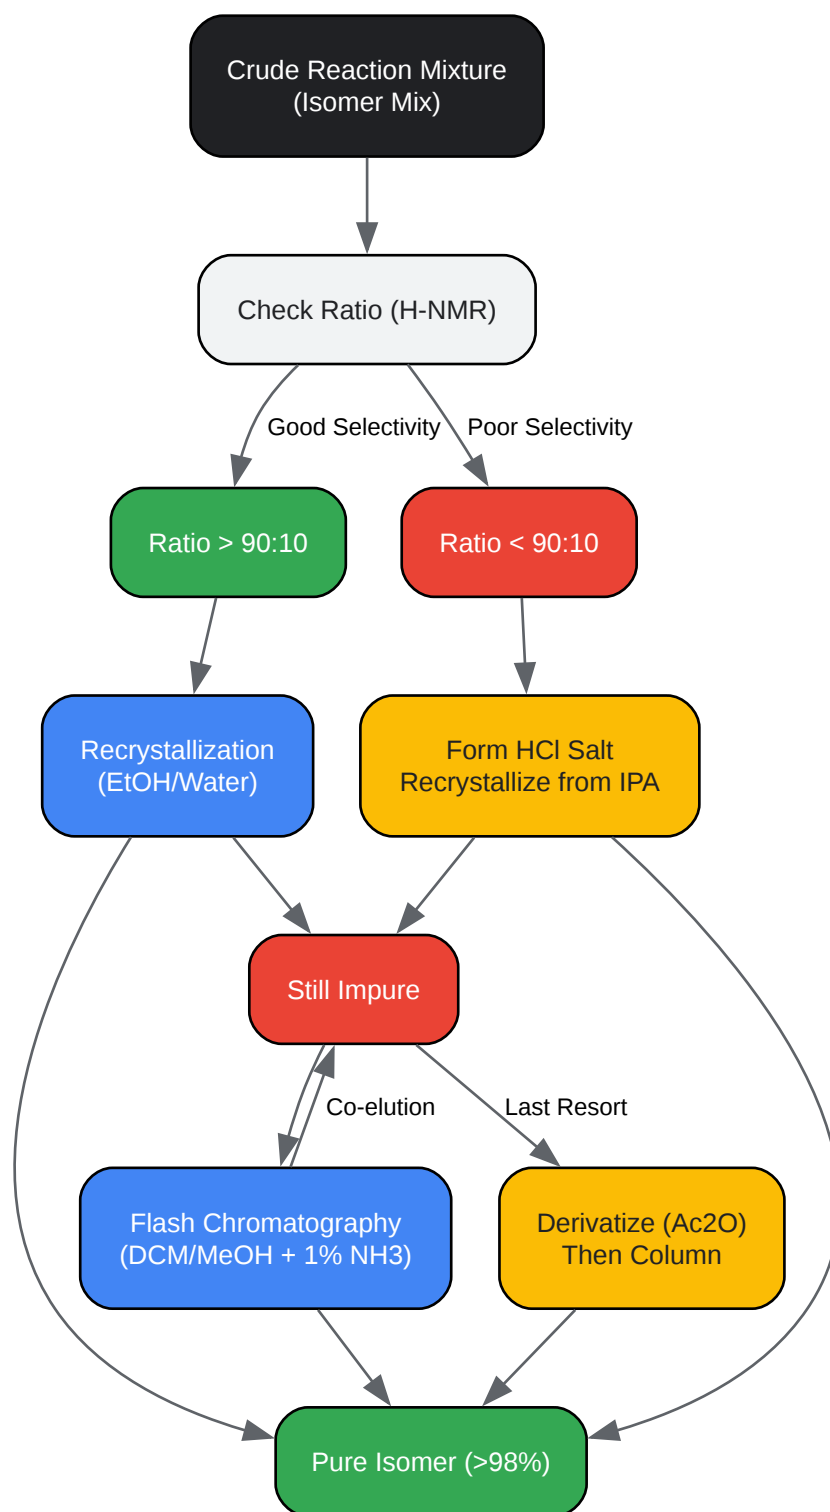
Crude Reaction Mixture
(Isomer Mix)

Check Ratio (H-NMR)

Good Selectivity

Poor Selectivity

Ratio > 90:10

Ratio < 90:10

Recrystallization
(EtOH/Water)

Form HCl Salt
Recrystallize from IPA

Still Impure

Co-elution

Last Resort

Flash Chromatography
(DCM/MeOH + 1% NH3)

Derivatize (Ac2O)
Then Column

Pure Isomer (>98%)